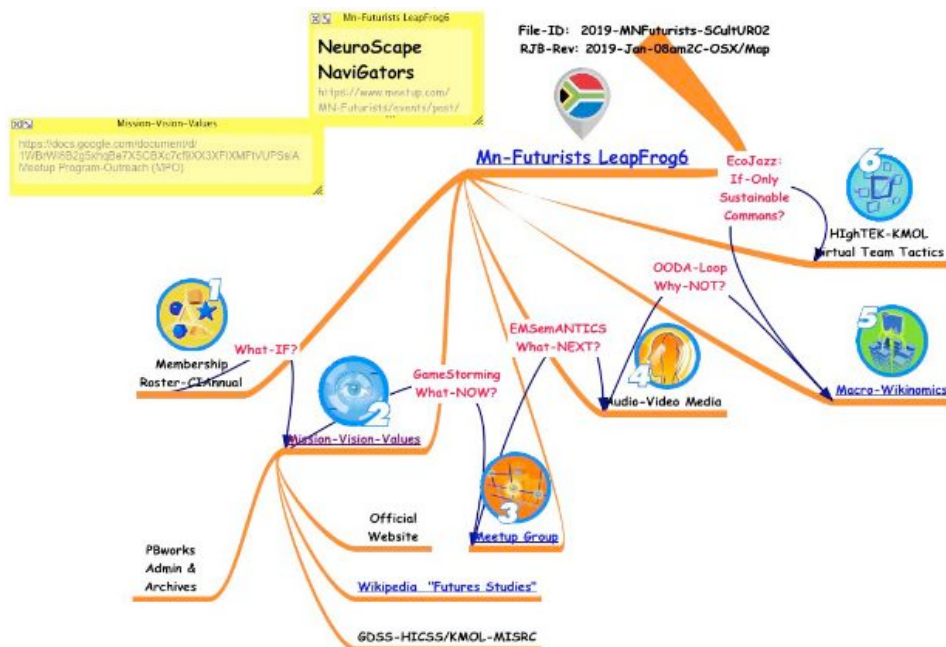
Mn-Futurists LeapFrog6

NeuroScape NaviGators

https://www.meetup.com/MN-Futurists/events/post/...

Mission-Vision-Values

https://docs.google.com/document/d/1WBrWl6B2g5xhqBe7X5CBXc7cf9XX3XFIXMPtVUPSsIA
Meetup Program-Outreach (MPO)

File-ID: 2019-MNFuturists-SCultUR02
RJB-Rev: 2019-Jan-08am2C-OSX/Map

Mn-Futurists LeapFrog6

EcoJazz: If-Only Sustainable Commons?

6

HIghTEK-KMOL
Virtual Team Tactics

OODA-Loop Why-NOT?

5

Macro-Wikinomics

EMSemANTICS What-NEXT?

4

Audio-Video Media

1

Membership Roster-CIAnnual

What-IF?

2

GameStorming What-NOW?

Mission-Vision-Values

3

Meetup Group

Official Website

PBworks Admin & Archives

Wikipedia "Futures Studies"

GDSS-HICSS/KMOL-MISRC